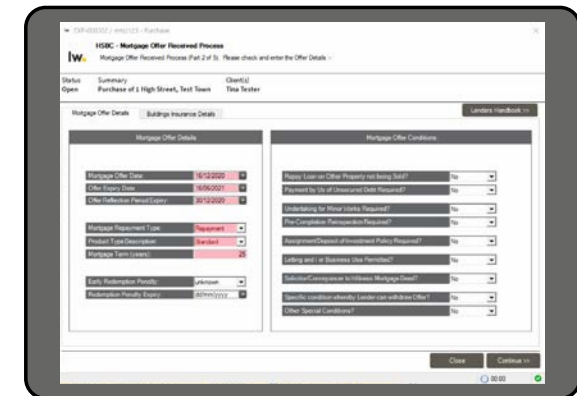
EXP-000002 / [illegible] - Purchase

lw.

HSBC - Mortgage Offer Received Process

Mortgage Offer Received Process (Part 2 of 5): Please check and enter the Offer Details

Status
Open

Summary
Purchase of 1 High Street, Test Town

Client(s)
Tina Tester

Mortgage Offer Details | Buildings Insurance Details

Lenders Handbook >>

Mortgage Offer Details

Mortgage Offer Date: 16/12/2020
Offer Expiry Date: 16/06/2021
Offer Reflection Period Expiry: 30/12/2020

Mortgage Repayment Type: Repayment
Product Type Description: Standard
Mortgage Term (years): 25

Early Redemption Penalty: unknown
Redemption Penalty Expiry: dd/mm/yyyy

Mortgage Offer Conditions

Repay Loan on Other Property not being Sold? No
Payment by Us of Unsecured Debt Required? No

Undertaking for Minor Works Required? No
Pre-Completion Reinspection Required? No

Assignment/Deposit of Investment Policy Required? No

Letting and / or Business Use Permitted? No

Solicitor/Conveyancer to Witness Mortgage Deed? No

Specific condition whereby Lender can withdraw Offer? No
Other Special Conditions? No

Close
Continue >>

00:00